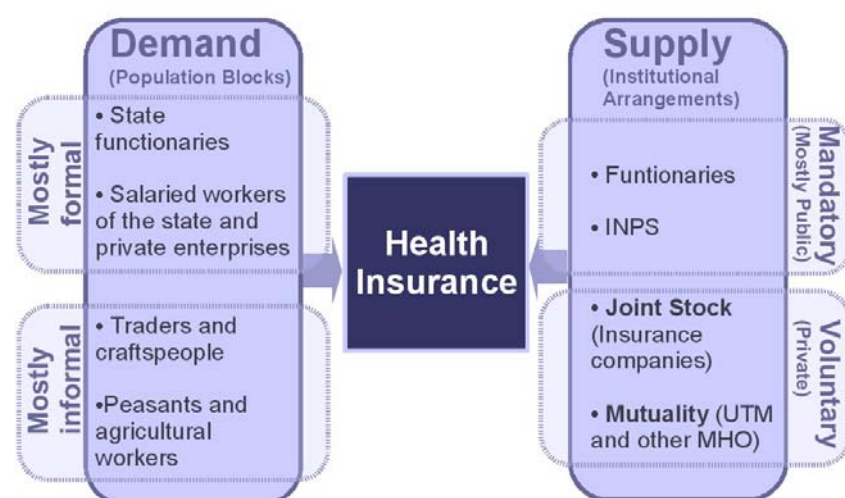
Demand
(Population Blocks)

Mostly formal

• State functionaries

• Salaried workers of the state and private enterprises

Mostly informal

• Traders and craftspeople

•Peasants and agricultural workers

Health Insurance

Supply
(Institutional Arrangements)

Mandatory (Mostly Public)

• Funtionaries

• INPS

Voluntary (Private)

• Joint Stock (Insurance companies)

• Mutuality (UTM and other MHO)